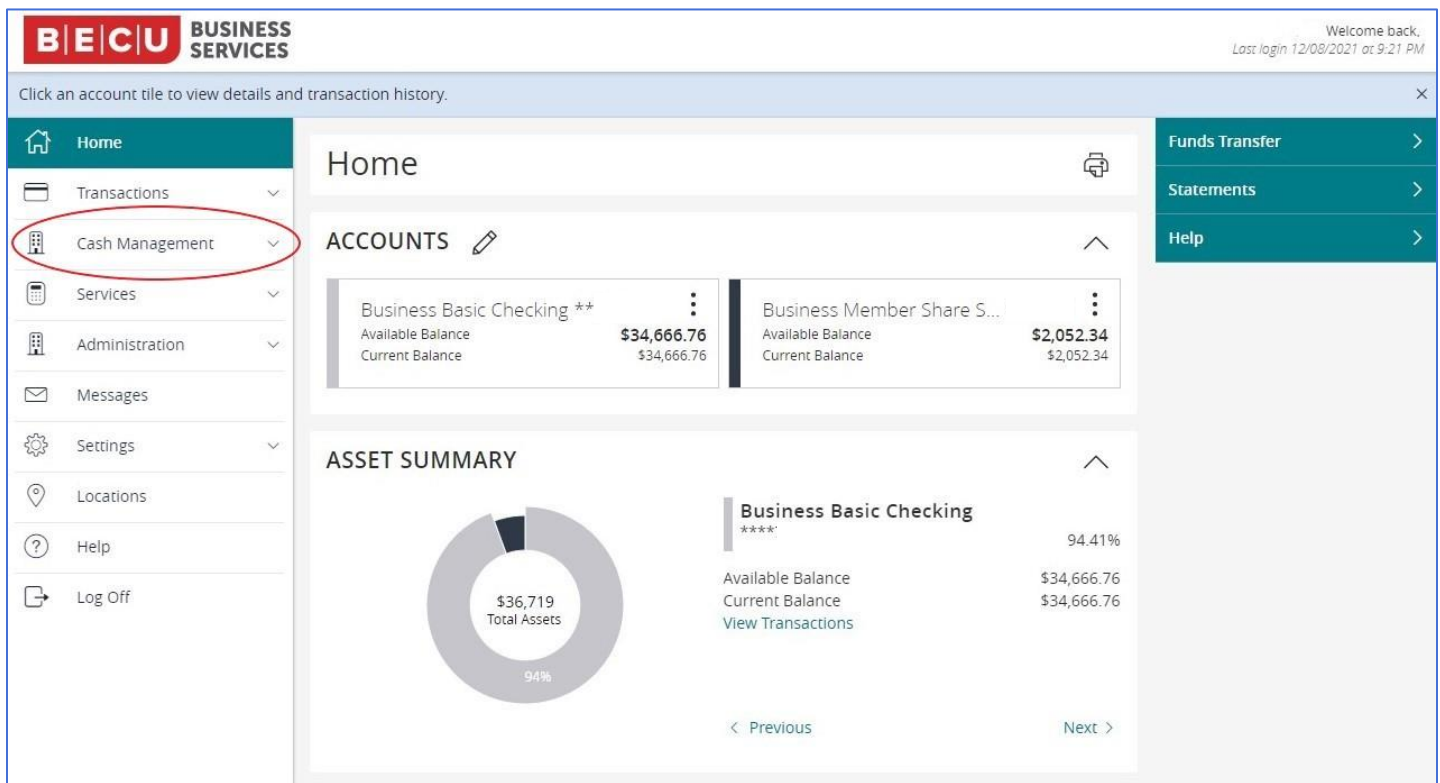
B|E|C|U BUSINESS SERVICES

Welcome back,
Last login 12/08/2021 at 9:21 PM

Click an account tile to view details and transaction history.

×

Home
Transactions
Cash Management
Services
Administration
Messages
Settings
Locations
Help
Log Off

Home

ACCOUNTS

Business Basic Checking **
Available Balance $34,666.76
Current Balance $34,666.76

Business Member Share S...
Available Balance $2,052.34
Current Balance $2,052.34

ASSET SUMMARY

$36,719
Total Assets

94%

Business Basic Checking
****
94.41%

Available Balance $34,666.76
Current Balance $34,666.76
View Transactions

< Previous

Next >

Funds Transfer
Statements
Help